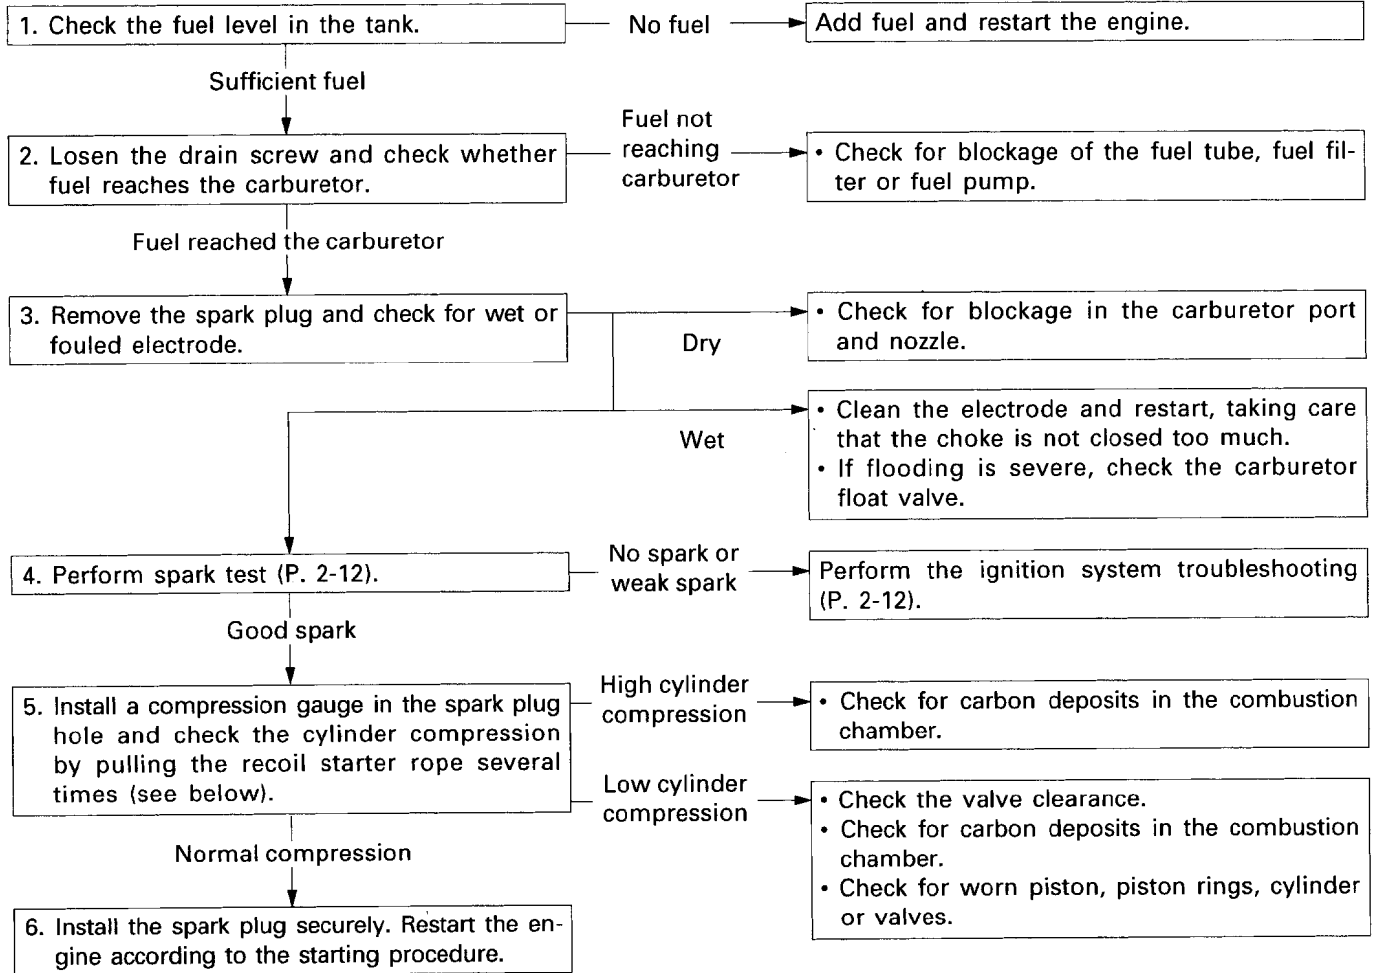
1. Check the fuel level in the tank.

No fuel

Add fuel and restart the engine.

Sufficient fuel

2. Losen the drain screw and check whether fuel reaches the carburetor.

Fuel not reaching carburetor

• Check for blockage of the fuel tube, fuel filter or fuel pump.

Fuel reached the carburetor

3. Remove the spark plug and check for wet or fouled electrode.

Dry

• Check for blockage in the carburetor port and nozzle.

Wet

• Clean the electrode and restart, taking care that the choke is not closed too much.
• If flooding is severe, check the carburetor float valve.

4. Perform spark test (P. 2-12).

No spark or weak spark

Perform the ignition system troubleshooting (P. 2-12).

Good spark

5. Install a compression gauge in the spark plug hole and check the cylinder compression by pulling the recoil starter rope several times (see below).

High cylinder compression

• Check for carbon deposits in the combustion chamber.

Low cylinder compression

• Check the valve clearance.
• Check for carbon deposits in the combustion chamber.
• Check for worn piston, piston rings, cylinder or valves.

Normal compression

6. Install the spark plug securely. Restart the engine according to the starting procedure.